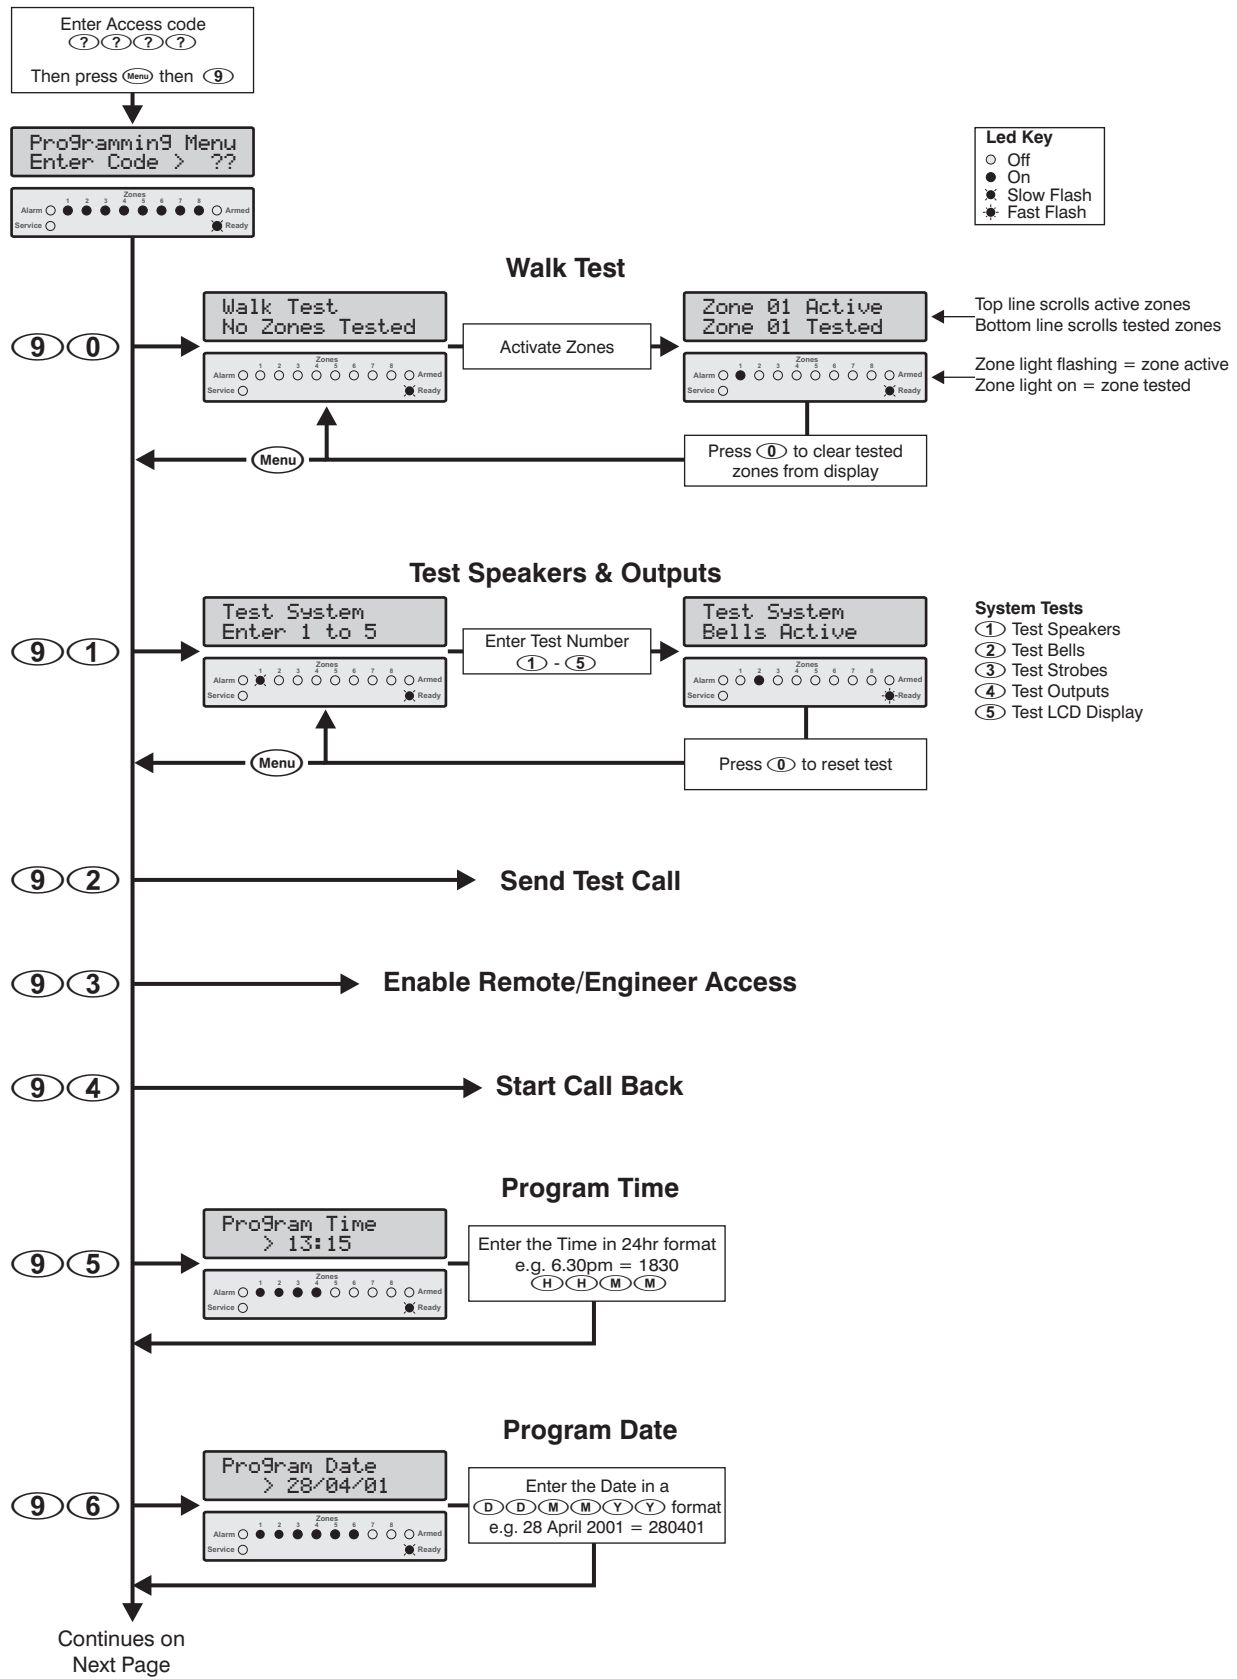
Enter Access code
? ? ? ?
Then press Menu then 9

Programming Menu
Enter Code > ??

Zones
Alarm 1 2 3 4 5 6 7 8 Armed
Service Ready

Led Key
Off
On
Slow Flash
Fast Flash

Walk Test

9 0

Walk Test
No Zones Tested

Zones
Alarm 1 2 3 4 5 6 7 8 Armed
Service Ready

Activate Zones

Zone 01 Active
Zone 01 Tested

Zones
Alarm 1 2 3 4 5 6 7 8 Armed
Service Ready

Top line scrolls active zones
Bottom line scrolls tested zones

Zone light flashing = zone active
Zone light on = zone tested

Menu

Press 0 to clear tested zones from display

Test Speakers & Outputs

9 1

Test System
Enter 1 to 5

Zones
Alarm 1 2 3 4 5 6 7 8 Armed
Service Ready

Enter Test Number
1 - 5

Test System
Bells Active

Zones
Alarm 1 2 3 4 5 6 7 8 Armed
Service Ready

System Tests
1 Test Speakers
2 Test Bells
3 Test Strobes
4 Test Outputs
5 Test LCD Display

Menu

Press 0 to reset test

9 2 Send Test Call

9 3 Enable Remote/Engineer Access

9 4 Start Call Back

Program Time

9 5

Program Time
> 13:15

Zones
Alarm 1 2 3 4 5 6 7 8 Armed
Service Ready

Enter the Time in 24hr format
e.g. 6.30pm = 1830
H H M M

Program Date

9 6

Program Date
> 28/04/01

Zones
Alarm 1 2 3 4 5 6 7 8 Armed
Service Ready

Enter the Date in a
D D M M Y Y format
e.g. 28 April 2001 = 280401

Continues on
Next Page